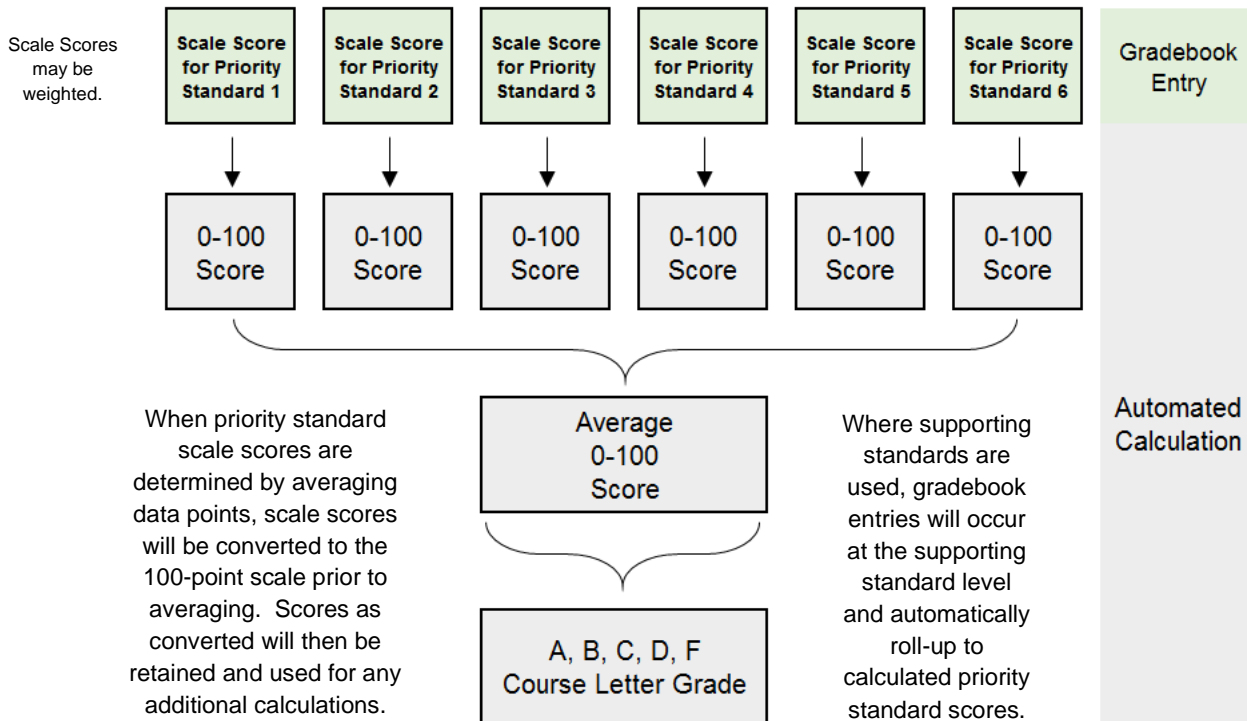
Scale Scores may be weighted.

Scale Score for Priority Standard 1

Scale Score for Priority Standard 2

Scale Score for Priority Standard 3

Scale Score for Priority Standard 4

Scale Score for Priority Standard 5

Scale Score for Priority Standard 6

Gradebook Entry

0-100 Score

0-100 Score

0-100 Score

0-100 Score

0-100 Score

0-100 Score

When priority standard scale scores are determined by averaging data points, scale scores will be converted to the 100-point scale prior to averaging. Scores as converted will then be retained and used for any additional calculations.

Average 0-100 Score

A, B, C, D, F Course Letter Grade

Where supporting standards are used, gradebook entries will occur at the supporting standard level and automatically roll-up to calculated priority standard scores.

Automated Calculation